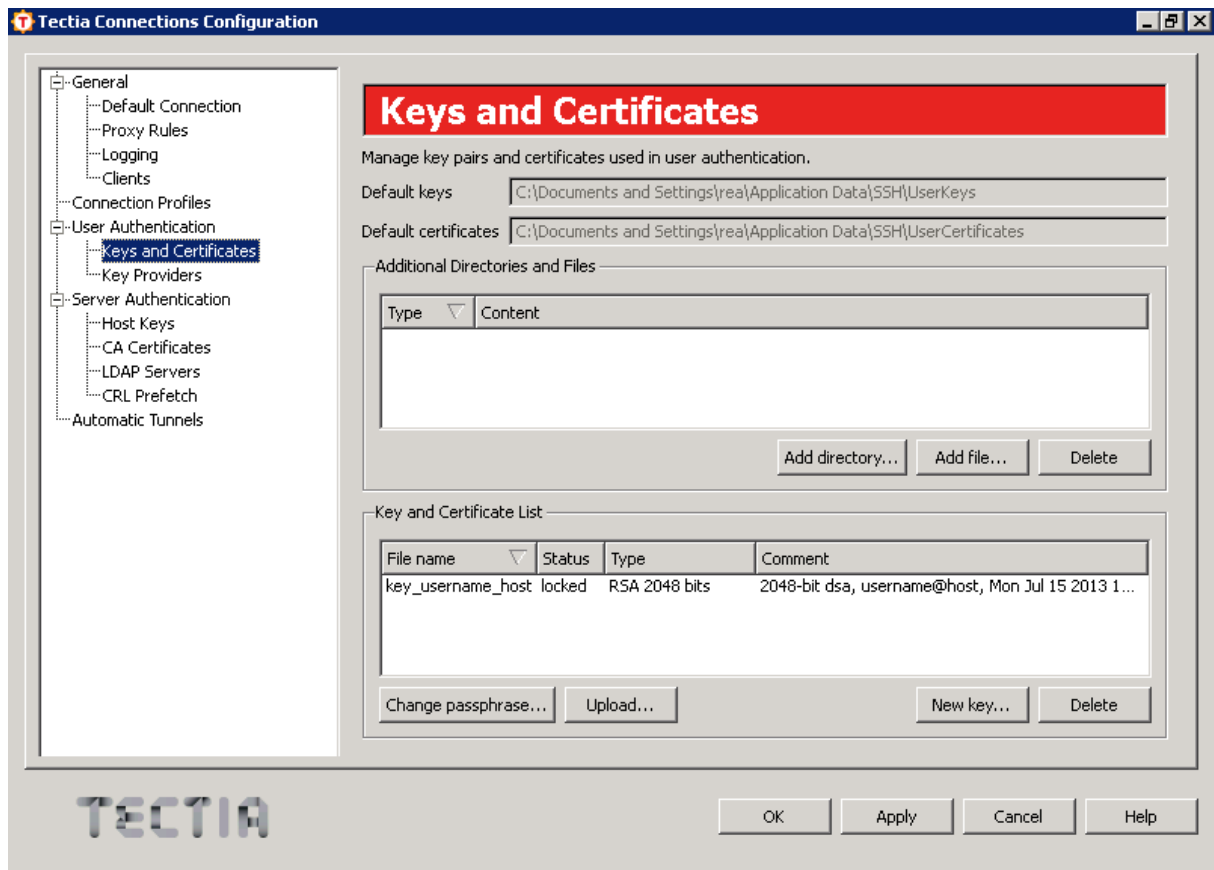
Tectia Connections Configuration

General
Default Connection
Proxy Rules
Logging
Clients
Connection Profiles
User Authentication
Keys and Certificates
Key Providers
Server Authentication
Host Keys
CA Certificates
LDAP Servers
CRL Prefetch
Automatic Tunnels

Keys and Certificates

Manage key pairs and certificates used in user authentication.

Default keys C:\Documents and Settings\rea\Application Data\SSH\UserKeys

Default certificates C:\Documents and Settings\rea\Application Data\SSH\UserCertificates

Additional Directories and Files

| Type | Content |
|---|---|

Add directory... Add file... Delete

Key and Certificate List

| File name | Status | Type | Comment |
|---|---|---|---|
| key_username_host | locked | RSA 2048 bits | 2048-bit dsa, username@host, Mon Jul 15 2013 1... |

Change passphrase... Upload... New key... Delete

TECTIA

OK Apply Cancel Help